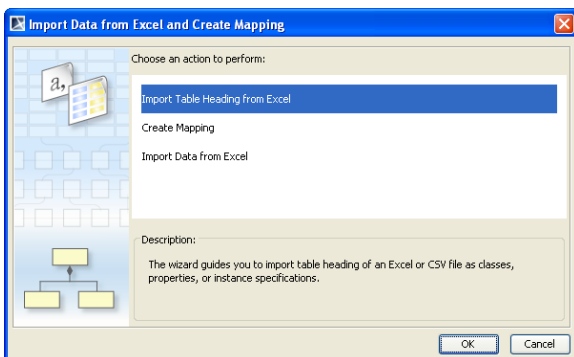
Import Data from Excel and Create Mapping

a,

Choose an action to perform:

Import Table Heading from Excel

Create Mapping

Import Data from Excel

Description:

The wizard guides you to import table heading of an Excel or CSV file as classes, properties, or instance specifications.

OK

Cancel